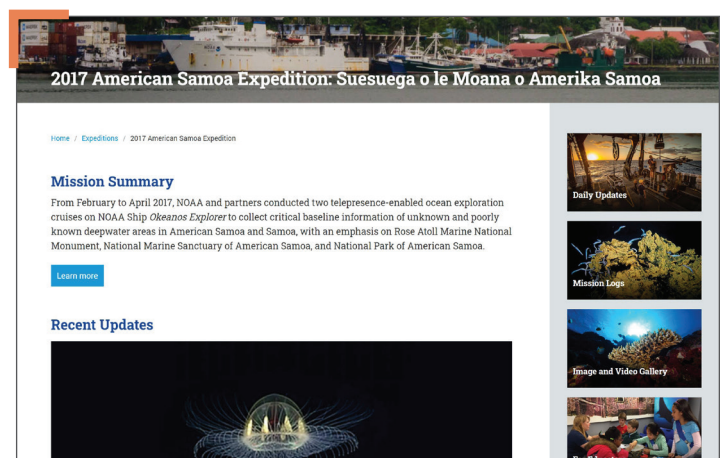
2017 American Samoa Expedition: Suesuega o le Moana o Amerika Samoa

Home / Expeditions / 2017 American Samoa Expedition

Mission Summary

From February to April 2017, NOAA and partners conducted two telepresence-enabled ocean exploration cruises on NOAA Ship Okeanos Explorer to collect critical baseline information of unknown and poorly known deepwater areas in American Samoa and Samoa, with an emphasis on Rose Atoll Marine National Monument, National Marine Sanctuary of American Samoa, and National Park of American Samoa.

Learn more

Recent Updates

Daily Updates

Mission Logs

Image and Video Gallery

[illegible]